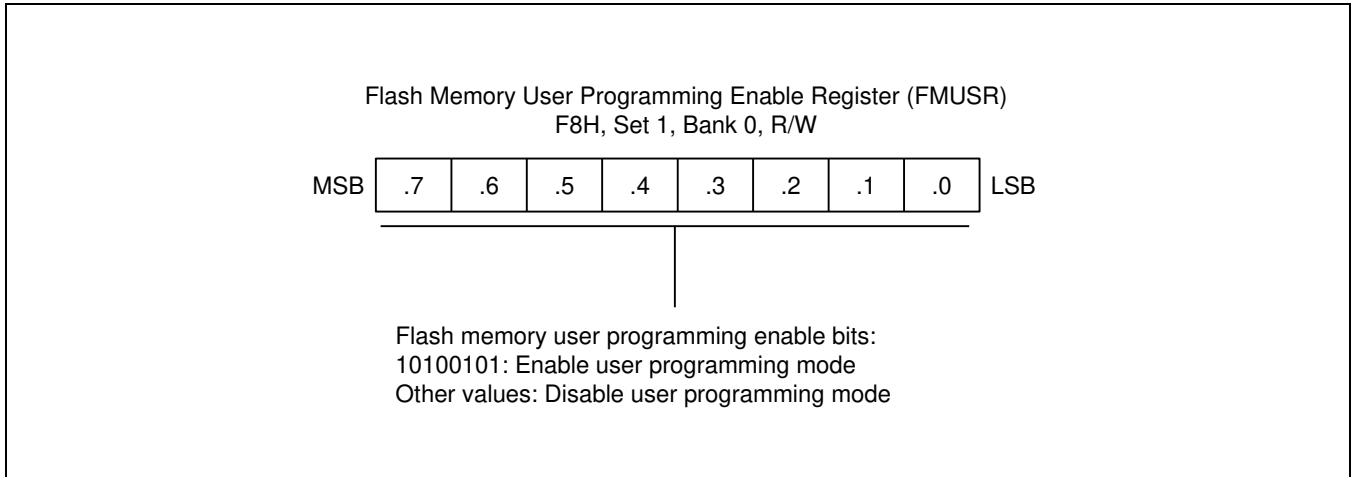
Flash Memory User Programming Enable Register (FMUSR)
F8H, Set 1, Bank 0, R/W

| MSB | .7 | .6 | .5 | .4 | .3 | .2 | .1 | .0 | LSB |
|---|---|---|---|---|---|---|---|---|---|

Flash memory user programming enable bits:
10100101: Enable user programming mode
Other values: Disable user programming mode